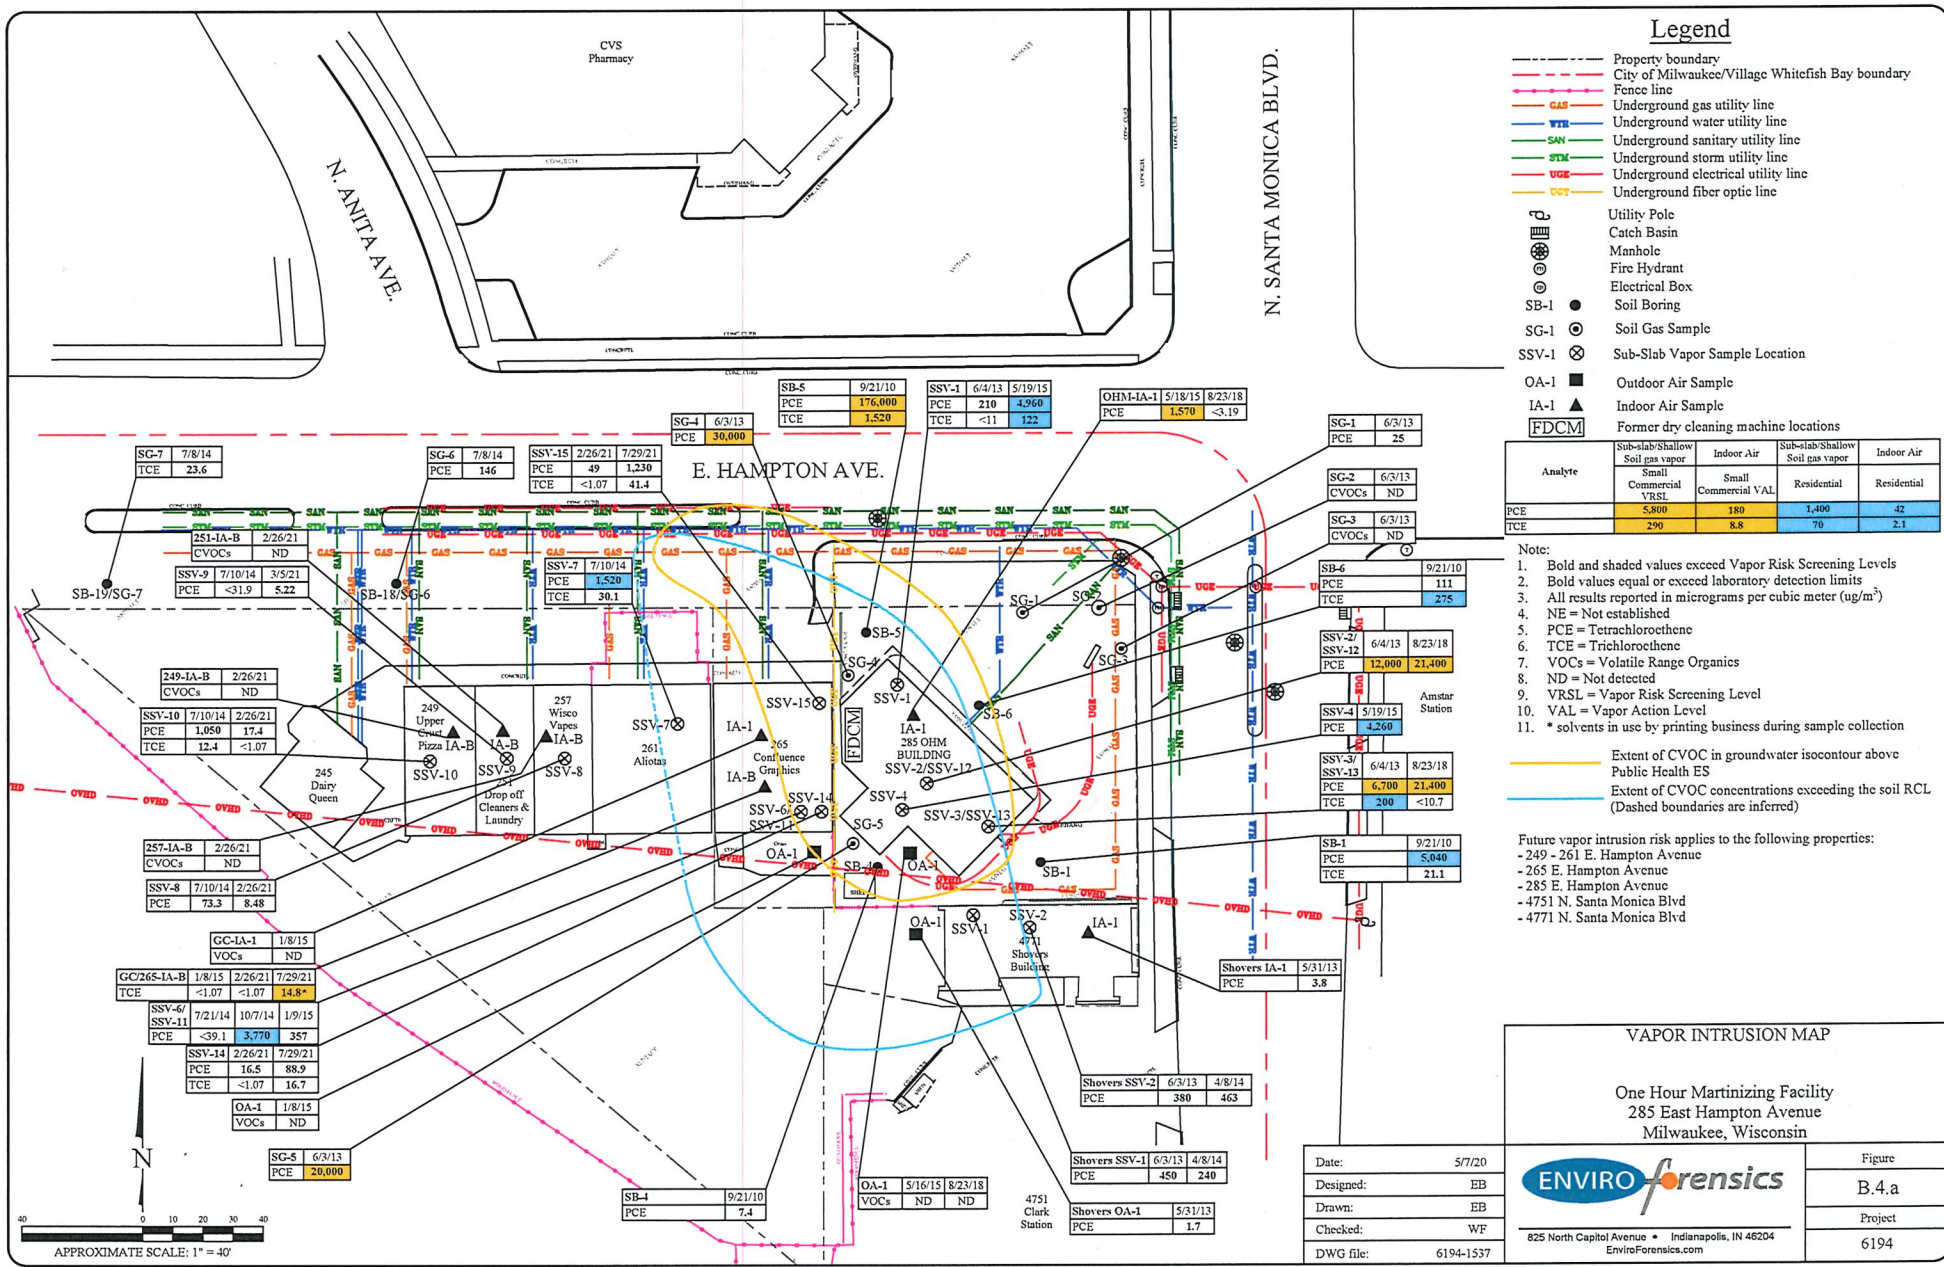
CVS Pharmacy

N. ANITA AVE.

N. SANTA MONICA BLVD.

E. HAMPTON AVE.

Legend
Property boundary
City of Milwaukee/Village Whitefish Bay boundary
Fence line
GAS Underground gas utility line
WTR Underground water utility line
SAN Underground sanitary utility line
STM Underground storm utility line
UGE Underground electrical utility line
UGT Underground fiber optic line
Utility Pole
Catch Basin
Manhole
Fire Hydrant
Electrical Box
SB-1 Soil Boring
SG-1 Soil Gas Sample
SSV-1 Sub-Slab Vapor Sample Location
OA-1 Outdoor Air Sample
IA-1 Indoor Air Sample
FDCM Former dry cleaning machine locations

| Analyte | Sub-slab/Shallow Soil gas vapor Small Commercial VRSL | Indoor Air Small Commercial VAL | Sub-slab/Shallow Soil gas vapor Residential | Indoor Air Residential |
|---|---|---|---|---|
| PCE | 5,800 | 180 | 1,400 | 42 |
| TCE | 290 | 8.8 | 70 | 2.1 |

Note:
1. Bold and shaded values exceed Vapor Risk Screening Levels
2. Bold values equal or exceed laboratory detection limits
3. All results reported in micrograms per cubic meter (ug/m$^3$)
4. NE = Not established
5. PCE = Tetrachloroethene
6. TCE = Trichloroethene
7. VOCs = Volatile Range Organics
8. ND = Not detected
9. VRSL = Vapor Risk Screening Level
10. VAL = Vapor Action Level
11. * solvents in use by printing business during sample collection

Extent of CVOC in groundwater isocontour above Public Health ES
Extent of CVOC concentrations exceeding the soil RCL (Dashed boundaries are inferred)

Future vapor intrusion risk applies to the following properties:
- 249 - 261 E. Hampton Avenue
- 265 E. Hampton Avenue
- 285 E. Hampton Avenue
- 4751 N. Santa Monica Blvd
- 4771 N. Santa Monica Blvd

| SB-5 | 9/21/10 |
|---|---|
| PCE | 176,000 |
| TCE | 1,520 |

| SSV-1 | 6/4/13 | 5/19/15 |
|---|---|---|
| PCE | 210 | 4,960 |
| TCE | <11 | 122 |

| OHM-IA-1 | 5/18/15 | 8/23/18 |
|---|---|---|
| PCE | 1,570 | <3.19 |

| SG-4 | 6/3/13 |
|---|---|
| PCE | 30,000 |

| SG-1 | 6/3/13 |
|---|---|
| PCE | 25 |

| SG-7 | 7/8/14 |
|---|---|
| TCE | 23.6 |

| SG-6 | 7/8/14 |
|---|---|
| PCE | 146 |

| SSV-15 | 2/26/21 | 7/29/21 |
|---|---|---|
| PCE | 49 | 1,230 |
| TCE | <1.07 | 41.4 |

| SG-2 | 6/3/13 |
|---|---|
| CVOCs | ND |

| SG-3 | 6/3/13 |
|---|---|
| CVOCs | ND |

| 251-IA-B | 2/26/21 |
|---|---|
| CVOCs | ND |

| SSV-9 | 7/10/14 | 3/5/21 |
|---|---|---|
| PCE | <31.9 | 5.22 |

| SSV-7 | 7/10/14 |
|---|---|
| PCE | 1,520 |
| TCE | 30.1 |

| SB-6 | 9/21/10 |
|---|---|
| PCE | 111 |
| TCE | 275 |

| SSV-2/ SSV-12 | 6/4/13 | 8/23/18 |
|---|---|---|
| PCE | 12,000 | 21,400 |

| 249-IA-B | 2/26/21 |
|---|---|
| CVOCs | ND |

| SSV-10 | 7/10/14 | 2/26/21 |
|---|---|---|
| PCE | 1,050 | 17.4 |
| TCE | 12.4 | <1.07 |

| SSV-4 | 5/19/15 |
|---|---|
| PCE | 4,260 |

| SSV-3/ SSV-13 | 6/4/13 | 8/23/18 |
|---|---|---|
| PCE | 6,700 | 21,400 |
| TCE | 200 | <10.7 |

| 257-IA-B | 2/26/21 |
|---|---|
| CVOCs | ND |

| SSV-8 | 7/10/14 | 2/26/21 |
|---|---|---|
| PCE | 73.3 | 8.48 |

| SB-1 | 9/21/10 |
|---|---|
| PCE | 5,040 |
| TCE | 21.1 |

| GC-IA-1 | 1/8/15 |
|---|---|
| VOCs | ND |

| GC/265-IA-B | 1/8/15 | 2/26/21 | 7/29/21 |
|---|---|---|---|
| TCE | <1.07 | <1.07 | 14.8* |

| SSV-6/ SSV-11 | 7/21/14 | 10/7/14 | 1/9/15 |
|---|---|---|---|
| PCE | <39.1 | 3,770 | 357 |

| SSV-14 | 2/26/21 | 7/29/21 |
|---|---|---|
| PCE | 16.5 | 88.9 |
| TCE | <1.07 | 16.7 |

| OA-1 | 1/8/15 |
|---|---|
| VOCs | ND |

| SG-5 | 6/3/13 |
|---|---|
| PCE | 20,000 |

| Shovers IA-1 | 5/31/13 |
|---|---|
| PCE | 3.8 |

| Shovers SSV-2 | 6/3/13 | 4/8/14 |
|---|---|---|
| PCE | 380 | 463 |

| Shovers SSV-1 | 6/3/13 | 4/8/14 |
|---|---|---|
| PCE | 450 | 240 |

| Shovers OA-1 | 5/31/13 |
|---|---|
| PCE | 1.7 |

| SB-4 | 9/21/10 |
|---|---|
| PCE | 7.4 |

| OA-1 | 5/16/15 | 8/23/18 |
|---|---|---|
| VOCs | ND | ND |

SB-19/SG-7 SB-18/SG-6 SG-1 SG-2 SG-3 SG-4 SG-5 SB-5 SB-6 SB-1 SB-4 SSV-1 SSV-2 SSV-4 SSV-7 SSV-8 SSV-9 SSV-10 SSV-15 SSV-2/SSV-12 SSV-3/SSV-13 SSV-6/SSV-11 SSV-14 IA-1 IA-B OA-1 FDCM
249 Upper Crust Pizza IA-B
257 Wisco Vapes IA-B
251 Drop off Cleaners & Laundry
261 Aliotas
265 Confluence Graphics
IA-1 285 OHM BUILDING
245 Dairy Queen
4771 Shovers Building
4751 Clark Station
Amstar Station

N
APPROXIMATE SCALE: 1" = 40'
40 0 10 20 30 40

VAPOR INTRUSION MAP
One Hour Martinizing Facility
285 East Hampton Avenue
Milwaukee, Wisconsin

| Date: | 5/7/20 |
|---|---|
| Designed: | EB |
| Drawn: | EB |
| Checked: | WF |
| DWG file: | 6194-1537 |

ENVIROforensics
825 North Capitol Avenue • Indianapolis, IN 46204
EnviroForensics.com

Figure
B.4.a
Project
6194